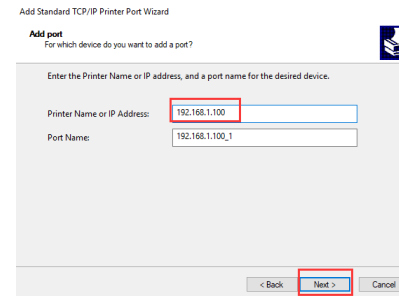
Add Standard TCP/IP Printer Port Wizard

Add port
For which device do you want to add a port?

Enter the Printer Name or IP address, and a port name for the desired device.

Printer Name or IP Address: 192.168.1.100

Port Name: 192.168.1.100_1

< Back
Next >
Cancel